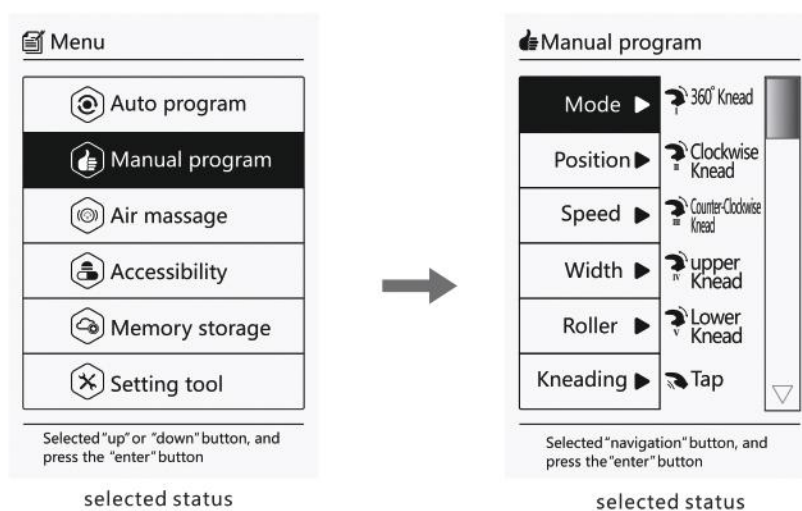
Menu

Auto program

Manual program

Air massage

Accessibility

Memory storage

Setting tool

Selected "up" or "down" button, and press the "enter" button

selected status

Manual program

Mode ▶

Position ▶

Speed ▶

Width ▶

Roller ▶

Kneading ▶

360° Knead

Clockwise Knead

Counter-Clockwise Knead

upper Knead

Lower Knead

Tap

Selected "navigation" button, and press the "enter" button

selected status